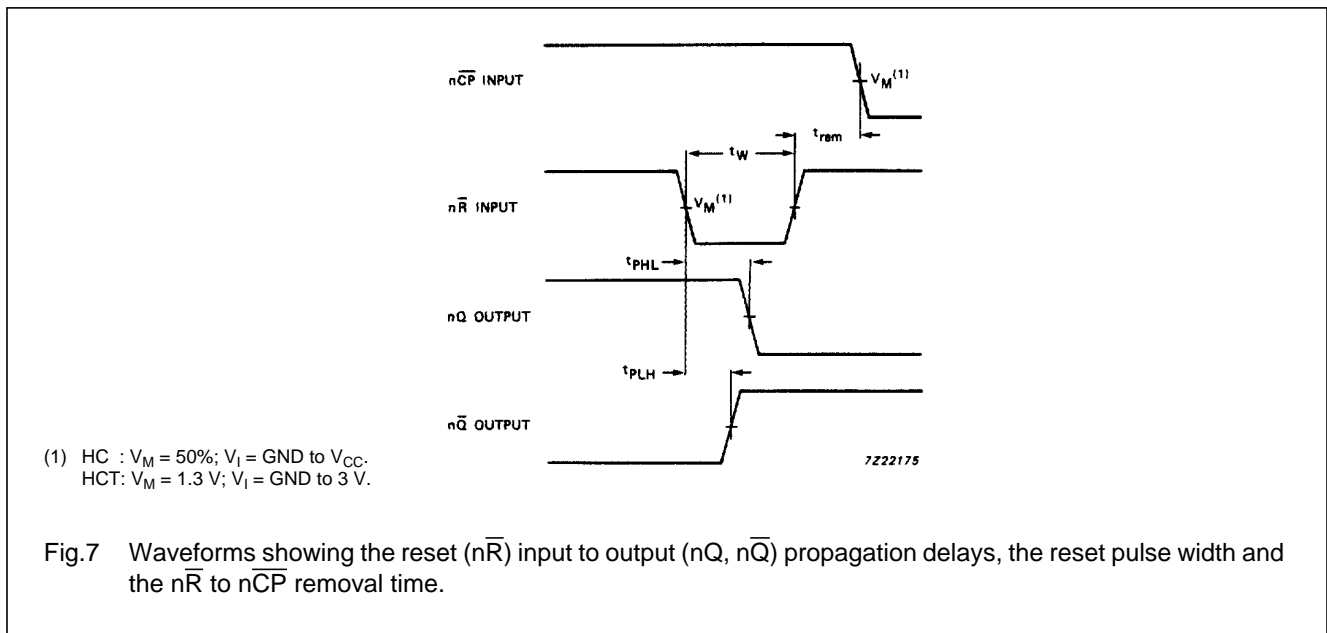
n$\overline{CP}$ INPUT

$V_M^{(1)}$

$t_{rem}$

$t_W$

n$\overline{R}$ INPUT

$V_M^{(1)}$

$t_{PHL}$

nQ OUTPUT

$t_{PLH}$

n$\overline{Q}$ OUTPUT

7Z22175

(1) HC : $V_M$ = 50%; $V_I$ = GND to $V_{CC}$.
HCT: $V_M$ = 1.3 V; $V_I$ = GND to 3 V.

Fig.7 Waveforms showing the reset (n$\overline{R}$) input to output (nQ, n$\overline{Q}$) propagation delays, the reset pulse width and the n$\overline{R}$ to n$\overline{CP}$ removal time.